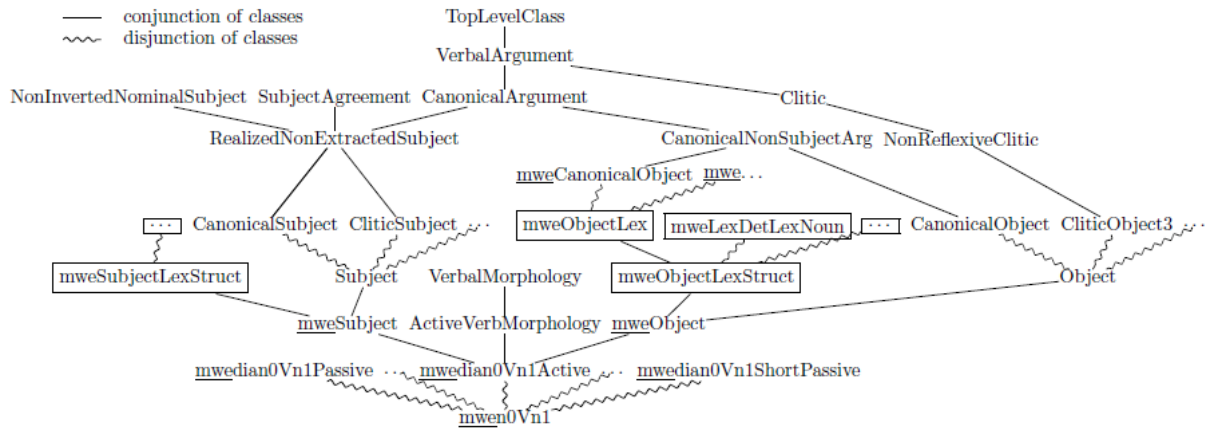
conjunction of classes
disjunction of classes

TopLevelClass
VerbalArgument
NonInvertedNominalSubject SubjectAgreement CanonicalArgument Clitic
RealizedNonExtractedSubject CanonicalNonSubjectArg NonReflexiveClitic
mweCanonicalObject mwe...
... CanonicalSubject CliticSubject ... mweObjectLex mweLexDetLexNoun ... CanonicalObject CliticObject3 ...
mweSubjectLexStruct Subject VerbalMorphology mweObjectLexStruct Object
mweSubject ActiveVerbMorphology mweObject
mwedian0Vn1Passive ... mwedian0Vn1Active ... mwedian0Vn1ShortPassive
mwen0Vn1